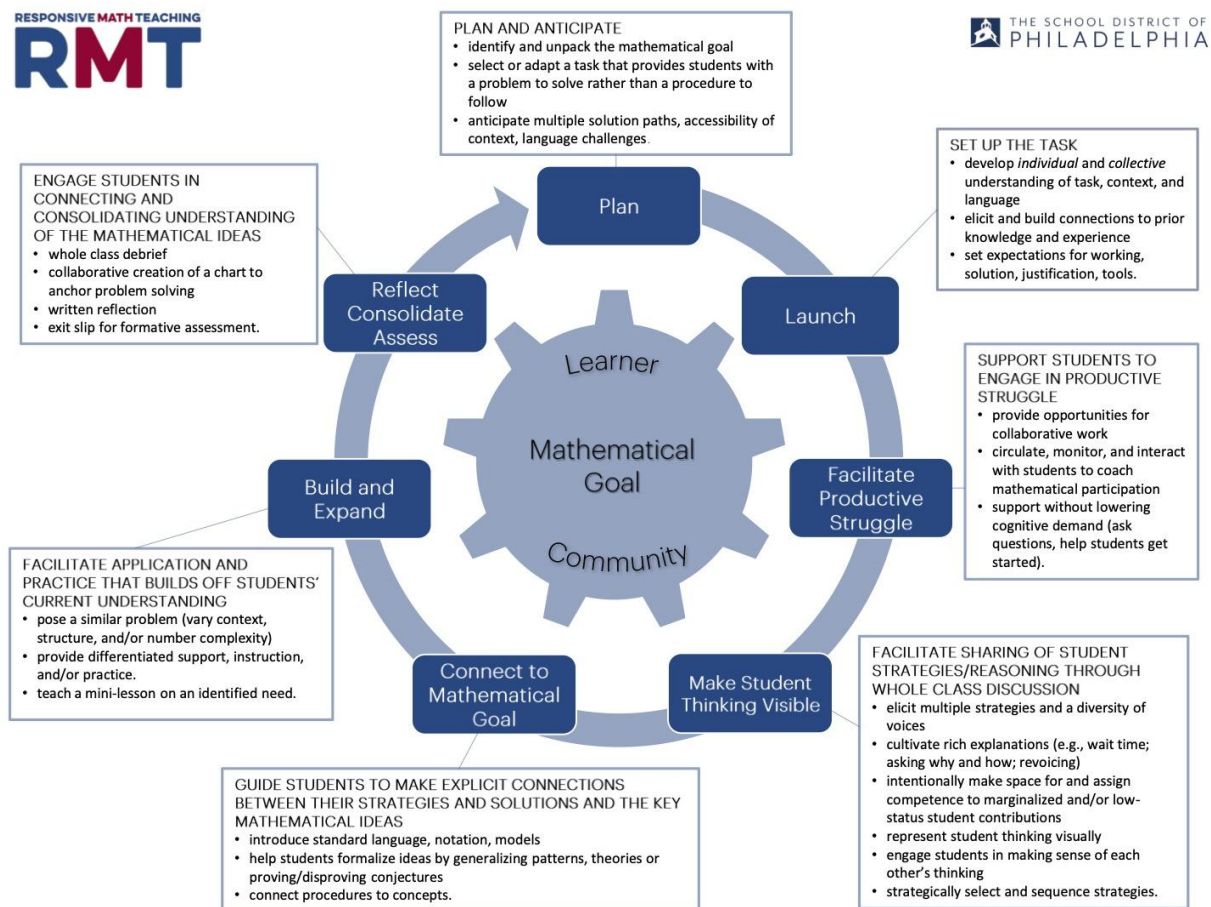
RESPONSIVE MATH TEACHING
RMT

THE SCHOOL DISTRICT OF PHILADELPHIA

PLAN AND ANTICIPATE
• identify and unpack the mathematical goal
• select or adapt a task that provides students with a problem to solve rather than a procedure to follow
• anticipate multiple solution paths, accessibility of context, language challenges.

SET UP THE TASK
• develop *individual* and *collective* understanding of task, context, and language
• elicit and build connections to prior knowledge and experience
• set expectations for working, solution, justification, tools.

SUPPORT STUDENTS TO ENGAGE IN PRODUCTIVE STRUGGLE
• provide opportunities for collaborative work
• circulate, monitor, and interact with students to coach mathematical participation
• support without lowering cognitive demand (ask questions, help students get started).

FACILITATE SHARING OF STUDENT STRATEGIES/REASONING THROUGH WHOLE CLASS DISCUSSION
• elicit multiple strategies and a diversity of voices
• cultivate rich explanations (e.g., wait time; asking why and how; revoicing)
• intentionally make space for and assign competence to marginalized and/or low-status student contributions
• represent student thinking visually
• engage students in making sense of each other's thinking
• strategically select and sequence strategies.

GUIDE STUDENTS TO MAKE EXPLICIT CONNECTIONS BETWEEN THEIR STRATEGIES AND SOLUTIONS AND THE KEY MATHEMATICAL IDEAS
• introduce standard language, notation, models
• help students formalize ideas by generalizing patterns, theories or proving/disproving conjectures
• connect procedures to concepts.

FACILITATE APPLICATION AND PRACTICE THAT BUILDS OFF STUDENTS' CURRENT UNDERSTANDING
• pose a similar problem (vary context, structure, and/or number complexity)
• provide differentiated support, instruction, and/or practice.
• teach a mini-lesson on an identified need.

ENGAGE STUDENTS IN CONNECTING AND CONSOLIDATING UNDERSTANDING OF THE MATHEMATICAL IDEAS
• whole class debrief
• collaborative creation of a chart to anchor problem solving
• written reflection
• exit slip for formative assessment.

Plan

Launch

Facilitate Productive Struggle

Make Student Thinking Visible

Connect to Mathematical Goal

Build and Expand

Reflect Consolidate Assess

Learner

Mathematical Goal

Community